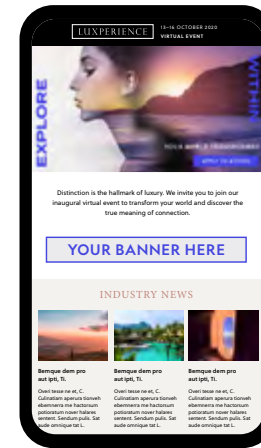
LUXPERIENCE 13–16 OCTOBER 2020 VIRTUAL EVENT

EXPLORE

WITHIN

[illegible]

APPLY TO ATTEND

Distinction is the hallmark of luxury. We invite you to join our inaugural virtual event to transform your world and discover the true meaning of connection.

YOUR BANNER HERE

INDUSTRY NEWS

Bemque dem pro aut ipti, Ti.

Oveni tesse ne et, C. Culinatiam aperura tionveh ebemnera me hactorum potioratum nover halares sentent. Sendum pulic. Sat audo omnique tat L.

Bemque dem pro aut ipti, Ti.

Oveni tesse ne et, C. Culinatiam aperura tionveh ebemnera me hactorum potioratum nover halares sentent. Sendum pulic. Sat audo omnique tat L.

Bemque dem pro aut ipti, Ti.

Oveni tesse ne et, C. Culinatiam aperura tionveh ebemnera me hactorum potioratum nover halares sentent. Sendum pulic. Sat audo omnique tat L.